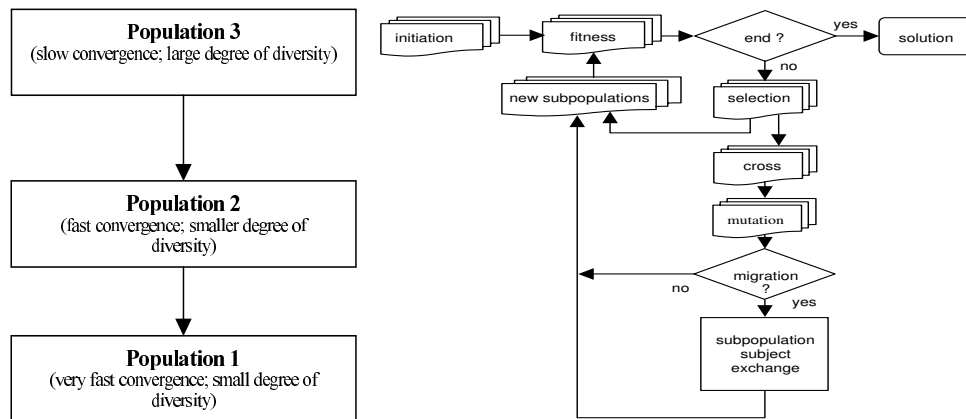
Population 3
(slow convergence; large degree of diversity)

Population 2
(fast convergence; smaller degree of diversity)

Population 1
(very fast convergence; small degree of diversity)

initiation

fitness

end ?

yes

solution

no

new subpopulations

selection

cross

mutation

migration ?

no

yes

subpopulation subject exchange